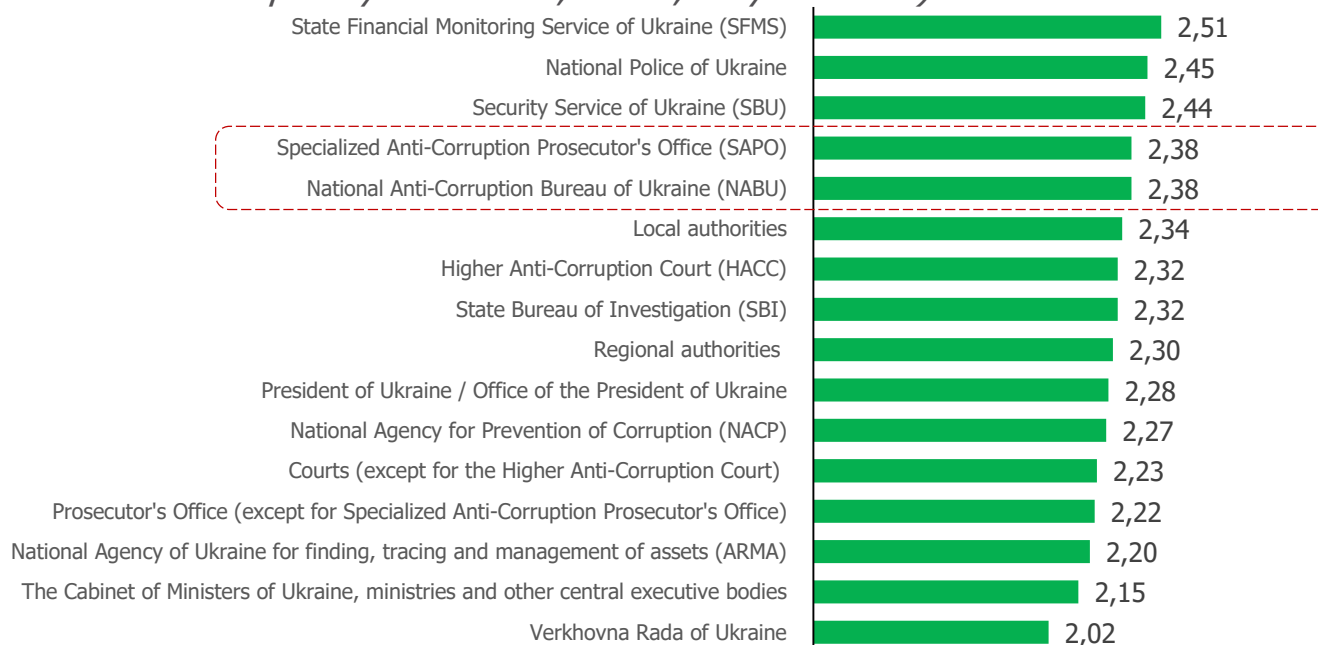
State Financial Monitoring Service of Ukraine (SFMS) 2,51
National Police of Ukraine 2,45
Security Service of Ukraine (SBU) 2,44
Specialized Anti-Corruption Prosecutor's Office (SAPO) 2,38
National Anti-Corruption Bureau of Ukraine (NABU) 2,38
Local authorities 2,34
Higher Anti-Corruption Court (HACC) 2,32
State Bureau of Investigation (SBI) 2,32
Regional authorities 2,30
President of Ukraine / Office of the President of Ukraine 2,28
National Agency for Prevention of Corruption (NACP) 2,27
Courts (except for the Higher Anti-Corruption Court) 2,23
Prosecutor's Office (except for Specialized Anti-Corruption Prosecutor's Office) 2,22
National Agency of Ukraine for finding, tracing and management of assets (ARMA) 2,20
The Cabinet of Ministers of Ukraine, ministries and other central executive bodies 2,15
Verkhovna Rada of Ukraine 2,02